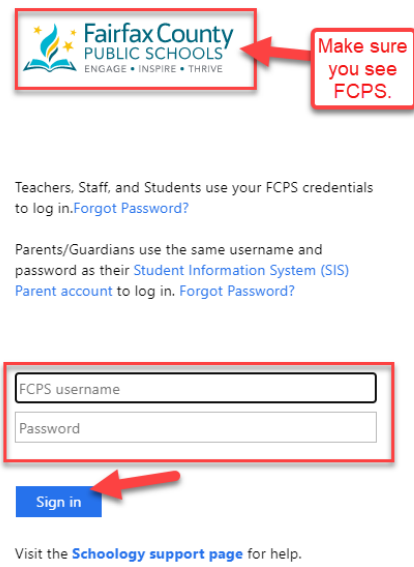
Fairfax County
PUBLIC SCHOOLS
ENGAGE • INSPIRE • THRIVE

Make sure you see FCPS.

Teachers, Staff, and Students use your FCPS credentials to log in.Forgot Password?

Parents/Guardians use the same username and password as their Student Information System (SIS) Parent account to log in. Forgot Password?

FCPS username

Password

Sign in

Visit the Schoology support page for help.